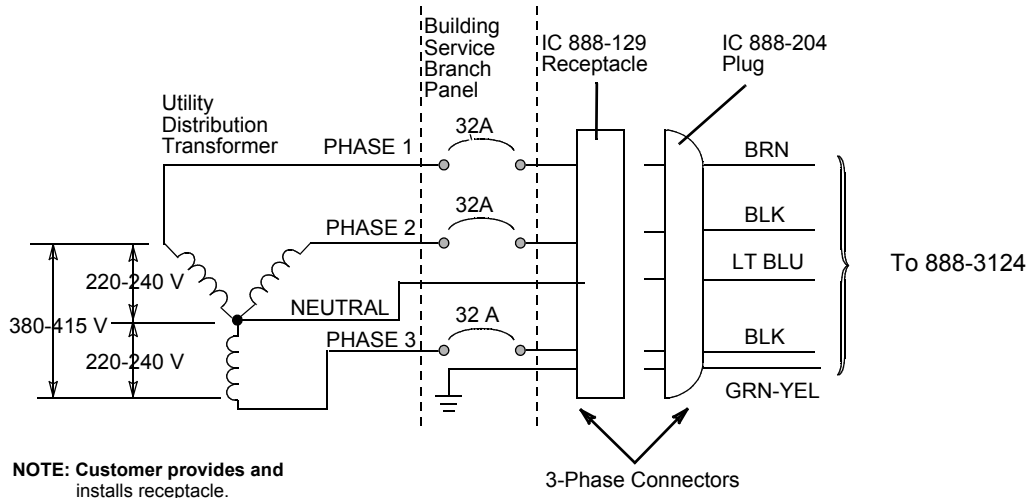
Building Service Branch Panel

IC 888-129 Receptacle

IC 888-204 Plug

Utility Distribution Transformer

PHASE 1

32A

BRN

32A

PHASE 2

BLK

LT BLU

To 888-3124

220-240 V

380-415 V

NEUTRAL

32 A

PHASE 3

BLK

220-240 V

GRN-YEL

NOTE: Customer provides and installs receptacle.

3-Phase Connectors